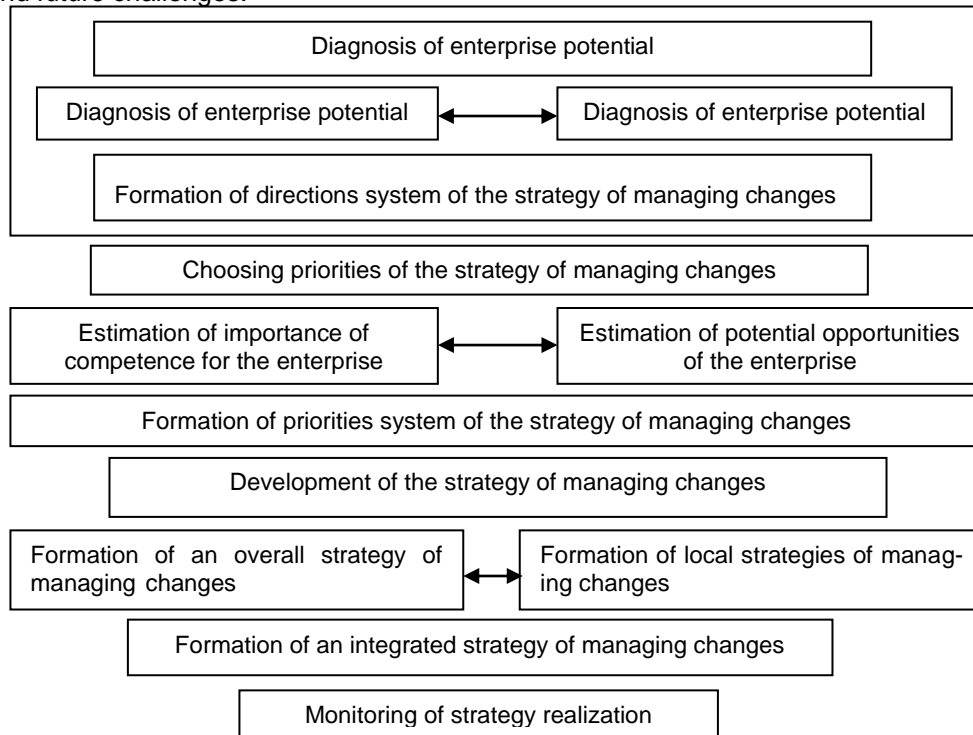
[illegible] future challenges.

Diagnosis of enterprise potential

Diagnosis of enterprise potential

Diagnosis of enterprise potential

Formation of directions system of the strategy of managing changes

Choosing priorities of the strategy of managing changes

Estimation of importance of competence for the enterprise

Estimation of potential opportunities of the enterprise

Formation of priorities system of the strategy of managing changes

Development of the strategy of managing changes

Formation of an overall strategy of managing changes

Formation of local strategies of managing changes

Formation of an integrated strategy of managing changes

Monitoring of strategy realization